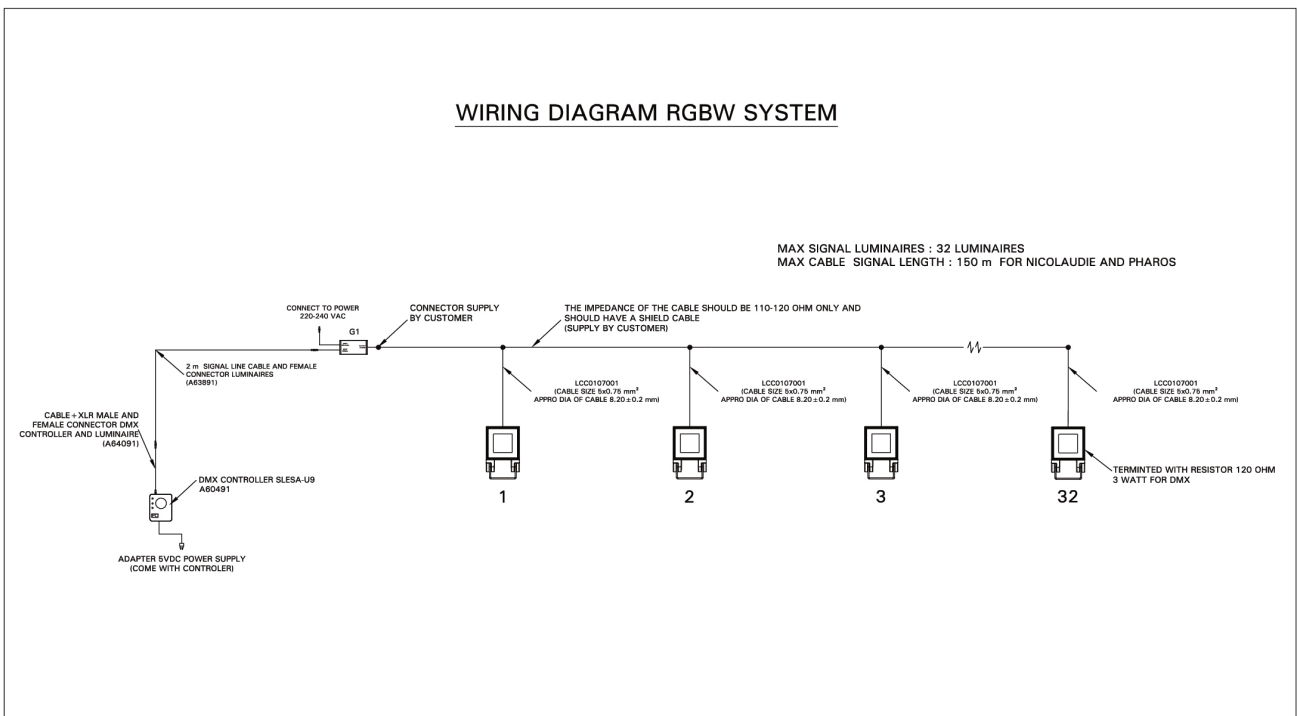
WIRING DIAGRAM RGBW SYSTEM

MAX SIGNAL LUMINAIRES : 32 LUMINAIRES
MAX CABLE SIGNAL LENGTH : 150 m FOR NICOLAUDIE AND PHAROS

CONNECT TO POWER 220-240 VAC

G1

CONNECTOR SUPPLY BY CUSTOMER

THE IMPEDANCE OF THE CABLE SHOULD BE 110-120 OHM ONLY AND SHOULD HAVE A SHIELD CABLE (SUPPLY BY CUSTOMER)

2 m SIGNAL LINE CABLE AND FEMALE CONNECTOR LUMINAIRES (A63891)

CABLE+XLR MALE AND FEMALE CONNECTOR DMX CONTROLLER AND LUMINAIRE (A64091)

DMX CONTROLLER SLESA-U9 A60491

ADAPTER 5VDC POWER SUPPLY (COME WITH CONTROLER)

LCC0107001 (CABLE SIZE 5x0.75 mm$^2$ APPRO DIA OF CABLE 8.20$\pm$0.2 mm)

LCC0107001 (CABLE SIZE 5x0.75 mm$^2$ APPRO DIA OF CABLE 8.20$\pm$0.2 mm)

LCC0107001 (CABLE SIZE 5x0.75 mm$^2$ APPRO DIA OF CABLE 8.20$\pm$0.2 mm)

LCC0107001 (CABLE SIZE 5x0.75 mm$^2$ APPRO DIA OF CABLE 8.20$\pm$0.2 mm)

1

2

3

32

TERMINTED WITH RESISTOR 120 OHM 3 WATT FOR DMX